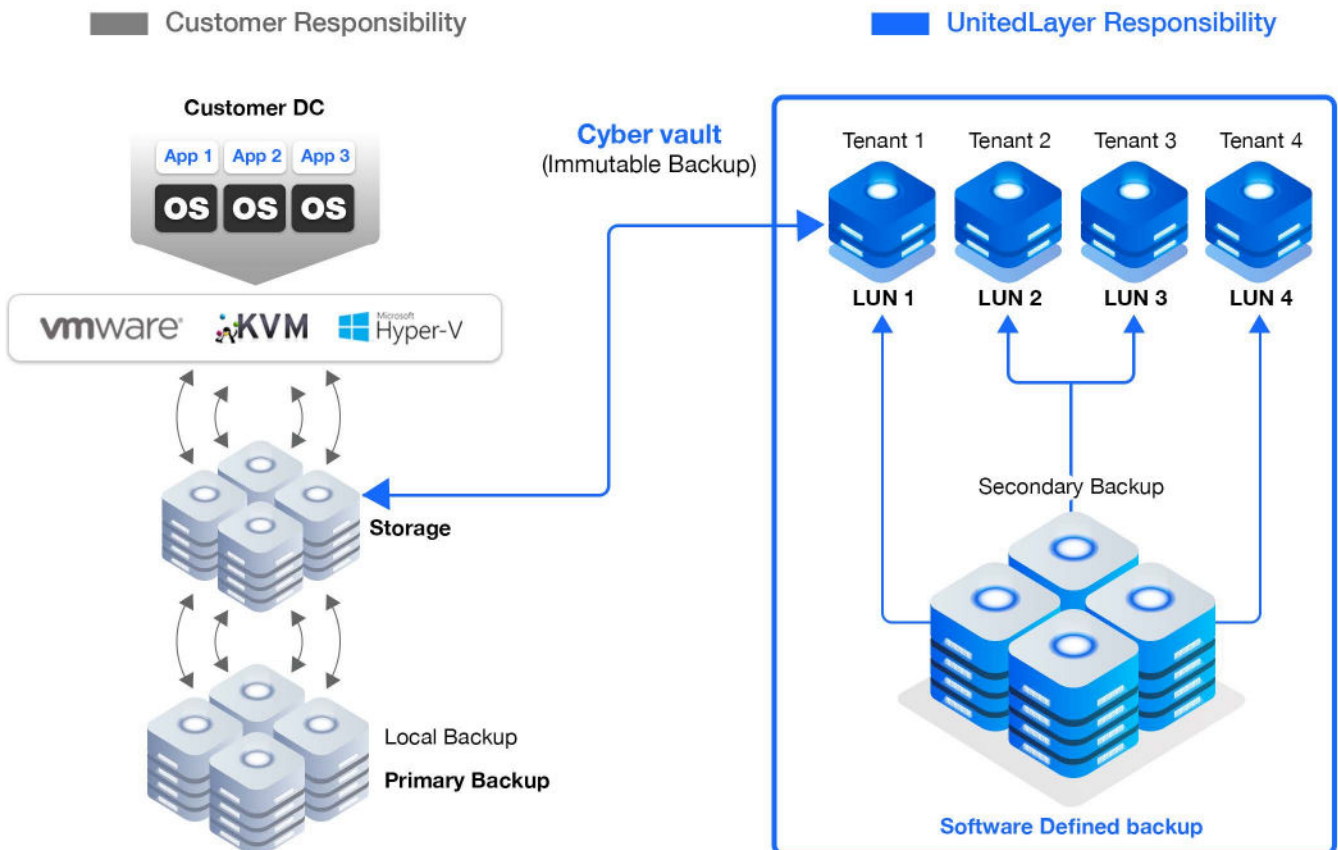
Customer Responsibility

UnitedLayer Responsibility

Customer DC

App 1 App 2 App 3

OS OS OS

vmware KVM Microsoft Hyper-V

Storage

Local Backup

Primary Backup

Cyber vault
(Immutable Backup)

Tenant 1 Tenant 2 Tenant 3 Tenant 4

LUN 1 LUN 2 LUN 3 LUN 4

Secondary Backup

Software Defined backup